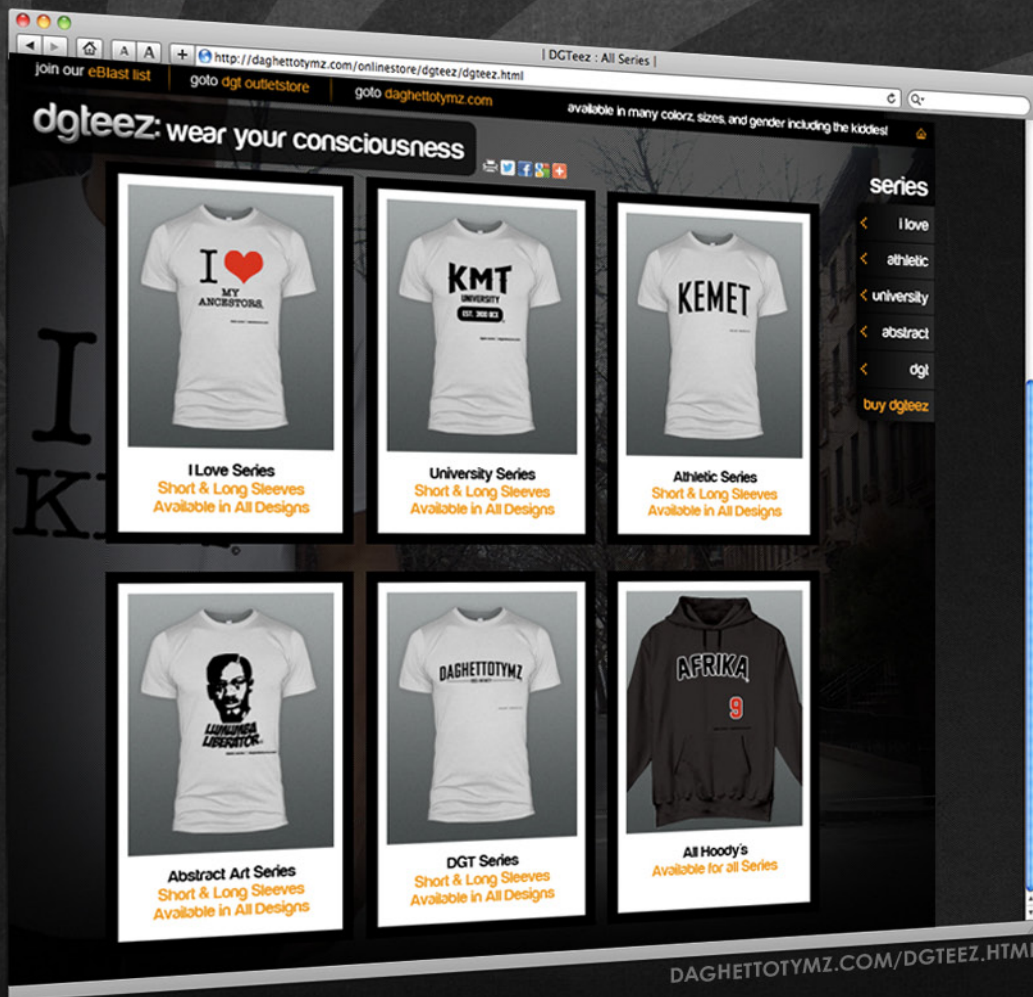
A A +
http://daghettotymz.com/onlinestore/dgteez/dgteez.html
| DGTeez : All Series |

join our eBlast list | goto dgt outletstore | goto daghettotymz.com | available in many colorz, sizes, and gender including the kiddies!

dgteez: wear your consciousness

series
i love
athletic
university
abstract
dgt
buy dgteez

I ♥ MY ANCESTORS
I Love Series
Short & Long Sleeves
Available in All Designs

KMT UNIVERSITY EST. 3400 BCE
University Series
Short & Long Sleeves
Available in All Designs

KEMET
Athletic Series
Short & Long Sleeves
Available in All Designs

LUMUMBA LIBERATOR
Abstract Art Series
Short & Long Sleeves
Available in All Designs

DAGHETTOTYMZ
DGT Series
Short & Long Sleeves
Available in All Designs

AFRIKA 9
All Hoody's
Available for all Series

I
K

DAGHETTOTYMZ.COM/DGTEEZ.HTML